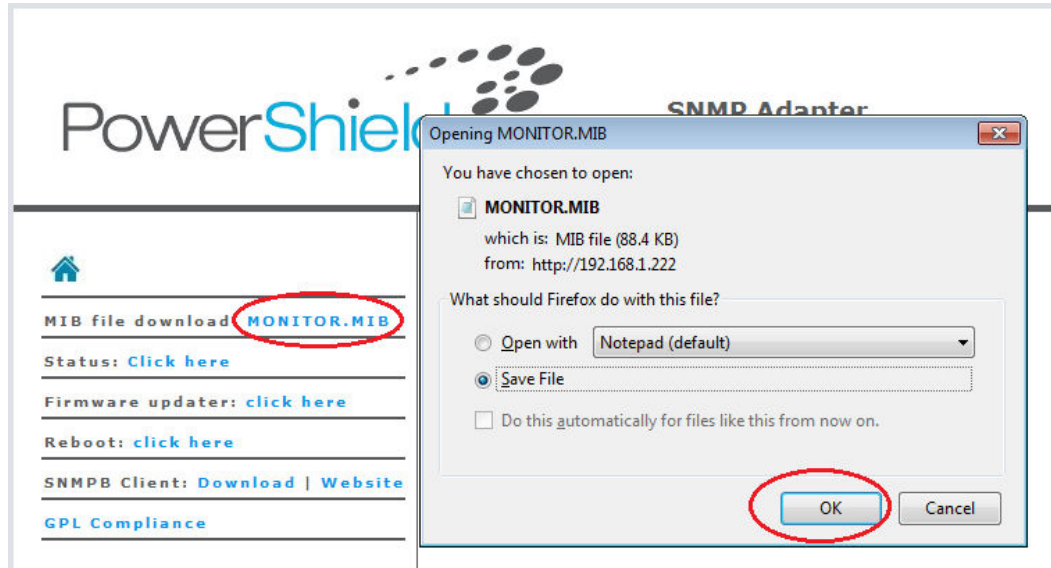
PowerShiel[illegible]

SNMP Adapter

MIB file download MONITOR.MIB

Status: Click here

Firmware updater: click here

Reboot: click here

SNMPB Client: Download | Website

GPL Compliance

Opening MONITOR.MIB

You have chosen to open:

MONITOR.MIB

which is: MIB file (88.4 KB)

from: http://192.168.1.222

What should Firefox do with this file?

Open with Notepad (default)

Save File

Do this automatically for files like this from now on.

OK Cancel